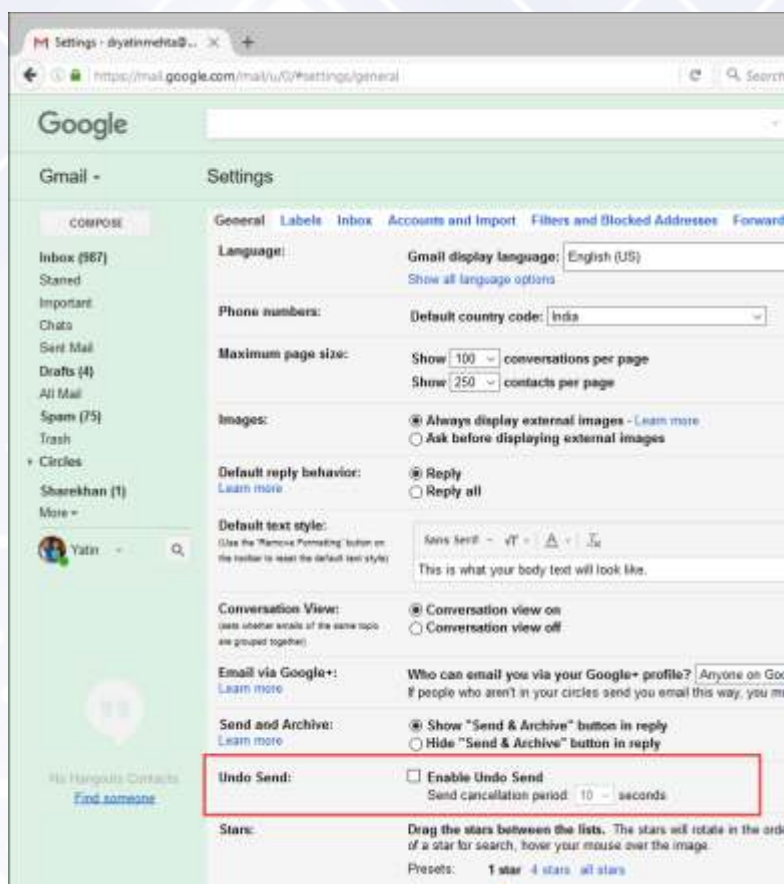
Settings - divyatinmehta@... ×

https://mail.google.com/mail/u/0/#settings/general

Search

Google

Gmail -

Settings

COMPOSE

Inbox (987)
Starred
Important
Chats
Sent Mail
Drafts (4)
All Mail
Spam (75)
Trash
Circles
Sharekhan (1)
More

Yatin

No Hangouts Contacts
Find someone

General Labels Inbox Accounts and Import Filters and Blocked Addresses Forward

Language: Gmail display language: English (US)
Show all language options

Phone numbers: Default country code: India

Maximum page size: Show 100 conversations per page
Show 250 contacts per page

Images: Always display external images - Learn more
Ask before displaying external images

Default reply behavior: Learn more
Reply
Reply all

Default text style: (Use the 'Remove Formatting' button on the toolbar to reset the default text style)
Sans Serif
This is what your body text will look like.

Conversation View: (sets whether emails of the same topic are grouped together)
Conversation view on
Conversation view off

Email via Google+: Learn more
Who can email you via your Google+ profile? Anyone on Goo
If people who aren't in your circles send you email this way, you mu

Send and Archive: Learn more
Show "Send & Archive" button in reply
Hide "Send & Archive" button in reply

Undo Send:
Enable Undo Send
Send cancellation period: 10 seconds

Stars:
Drag the stars between the lists. The stars will rotate in the orde of a star for search, hover your mouse over the image.
Presets: 1 star 4 stars all stars